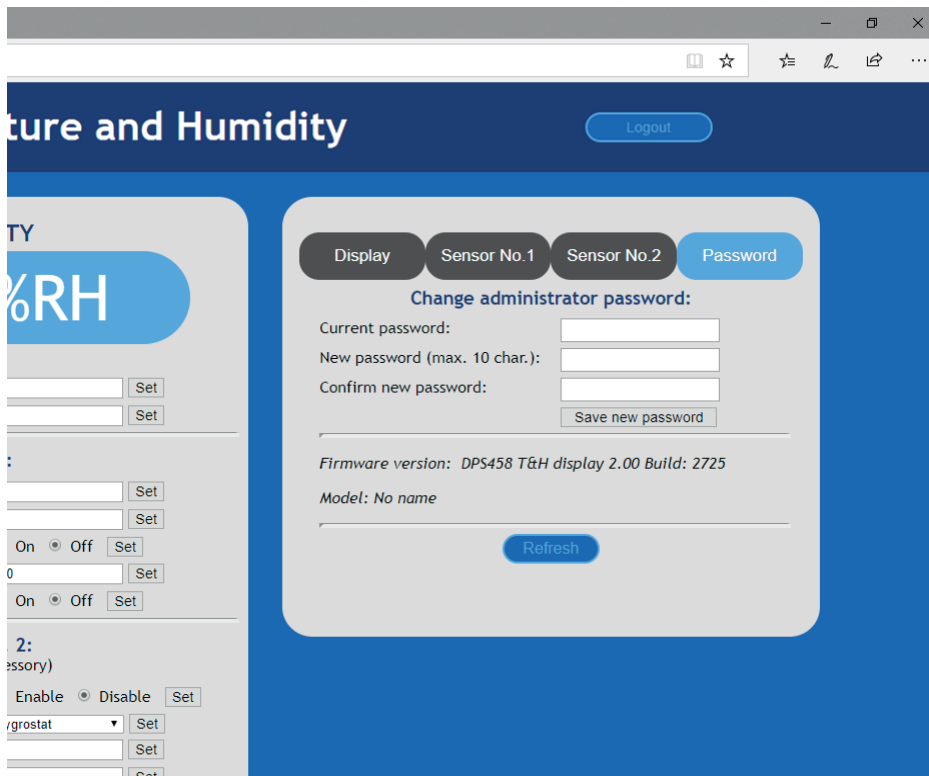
ture and Humidity

Logout

TY

%RH

Set
Set

:

Set
Set
On Off Set
0 Set
On Off Set

2:
essory)

Enable Disable Set
ygrostat Set
Set

Display Sensor No.1 Sensor No.2 Password

Change administrator password:

Current password:
New password (max. 10 char.):
Confirm new password:
Save new password

Firmware version: DPS458 T&H display 2.00 Build: 2725

Model: No name

Refresh